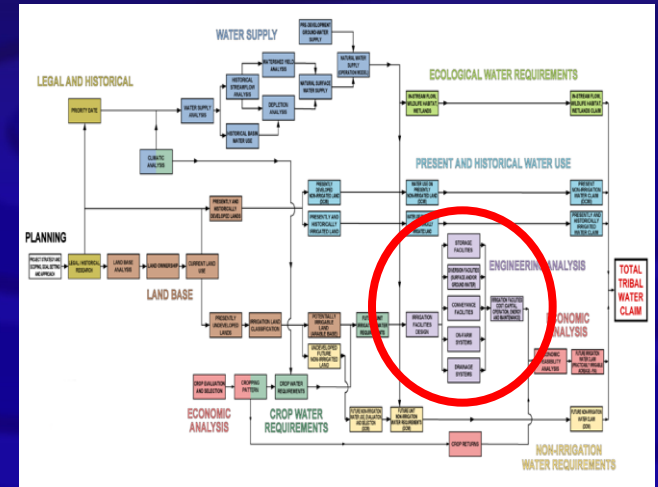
WATER SUPPLY

PRE-DEVELOPMENT GROUND WATER SUPPLY

LEGAL AND HISTORICAL

WATERSHED YIELD ANALYSIS

HISTORICAL STREAMFLOW ANALYSIS

NATURAL SURFACE WATER SUPPLY

NATURAL WATER SUPPLY OPERATION MODEL

PRIORITY DATE

WATER SUPPLY ANALYSIS

DEPLETION ANALYSIS

HISTORICAL BASIN WATER USE

ECOLOGICAL WATER REQUIREMENTS

INSTREAM FLOW, WILDLIFE HABITAT, WETLANDS

INSTREAM FLOW, WILDLIFE HABITAT, WETLANDS CLAIM

CLIMATIC ANALYSIS

PRESENT AND HISTORICAL WATER USE

PRESENTLY AND HISTORICALLY DEVELOPED LANDS

PRESENTLY DEVELOPED NON-IRRIGATED LAND

WATER USE ON PRESENTLY NON-IRRIGATED LAND

PRESENT NON-IRRIGATION WATER CLAIM

PLANNING

PRESENTLY AND HISTORICALLY IRRIGATED LAND

PRESENTLY AND HISTORICALLY IRRIGATED WATER CLAIM

STORAGE FACILITIES

ENGINEERING ANALYSIS

PROJECT STRATEGY AND SCOPING, SETTING AND APPROACH

LEGAL / HISTORICAL RESEARCH

LAND BASE ANALYSIS

LAND OWNERSHIP

CURRENT LAND USE

DIVERSION FACILITIES SURFACE AND/OR GROUND WATER

TOTAL TRIBAL WATER CLAIM

LAND BASE

CONVEYANCE FACILITIES

IRRIGATION FACILITIES COST (CAPITAL, OPERATION, ENERGY AND MAINTENANCE)

PRESENTLY UNDEVELOPED LANDS

IRRIGATION LAND CLASSIFICATION

POTENTIALLY IRRIGABLE LAND (ARABLE LAND)

IRRIGATION FACILITIES DESIGN

ON-FARM SYSTEMS

ECONOMIC ANALYSIS

UNDEVELOPED FUTURE NON-IRRIGATED LAND

DRAINAGE SYSTEMS

ECONOMIC FEASIBILITY ANALYSIS

FUTURE IRRIGATION WATER CLAIM (PRACTICABLY IRRIGABLE ACREAGE, PIA)

CROP EVALUATION AND SELECTION

CROPPING PATTERN

CROP WATER REQUIREMENTS

ECONOMIC ANALYSIS

CROP WATER REQUIREMENTS

FUTURE NON-IRRIGATION WATER USE EVALUATION AND SELECTION

FUTURE NON-IRRIGATION WATER REQUIREMENTS

FUTURE NON-IRRIGATION WATER CLAIM

CROP RETURNS

NON-IRRIGATION WATER REQUIREMENTS